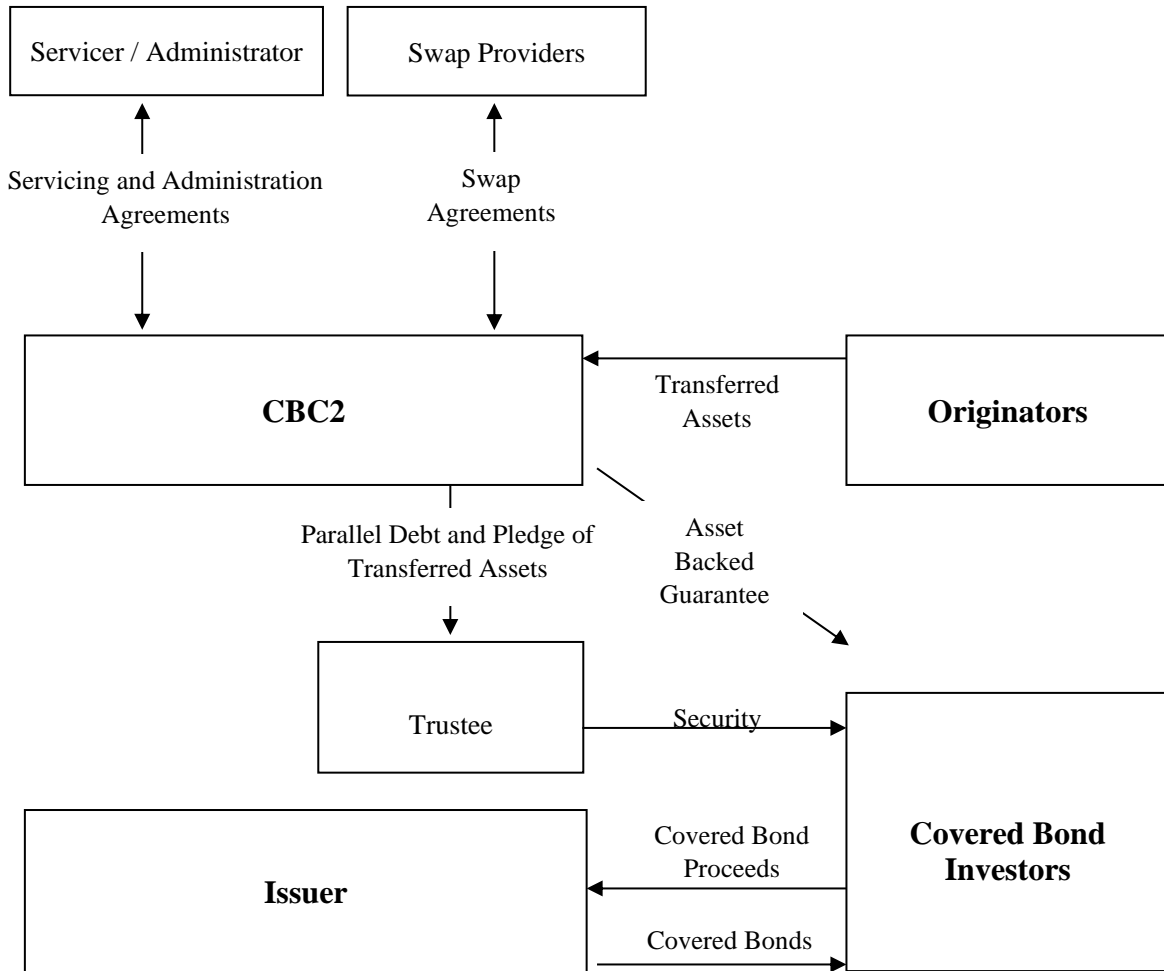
Servicer / Administrator

Swap Providers

Servicing and Administration Agreements

Swap Agreements

CBC2

Transferred Assets

Originators

Parallel Debt and Pledge of Transferred Assets

Asset Backed Guarantee

Trustee

Security

Covered Bond Investors

Issuer

Covered Bond Proceeds

Covered Bonds